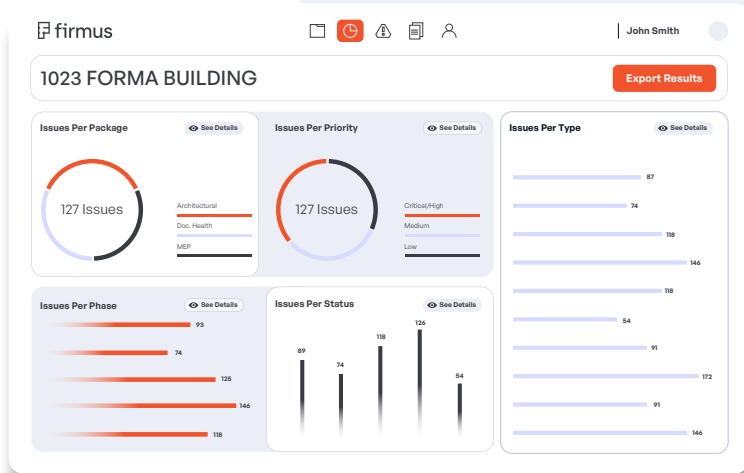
firmus

John Smith

1023 FORMA BUILDING

Export Results

Issues Per Package

See Details

127 Issues

Architectural

Doc. Health

MEP

Issues Per Priority

See Details

127 Issues

Critical/High

Medium

Low

Issues Per Type

See Details

87

74

118

146

118

54

91

172

91

146

Issues Per Phase

See Details

93

74

125

146

118

Issues Per Status

See Details

89

74

118

126

54